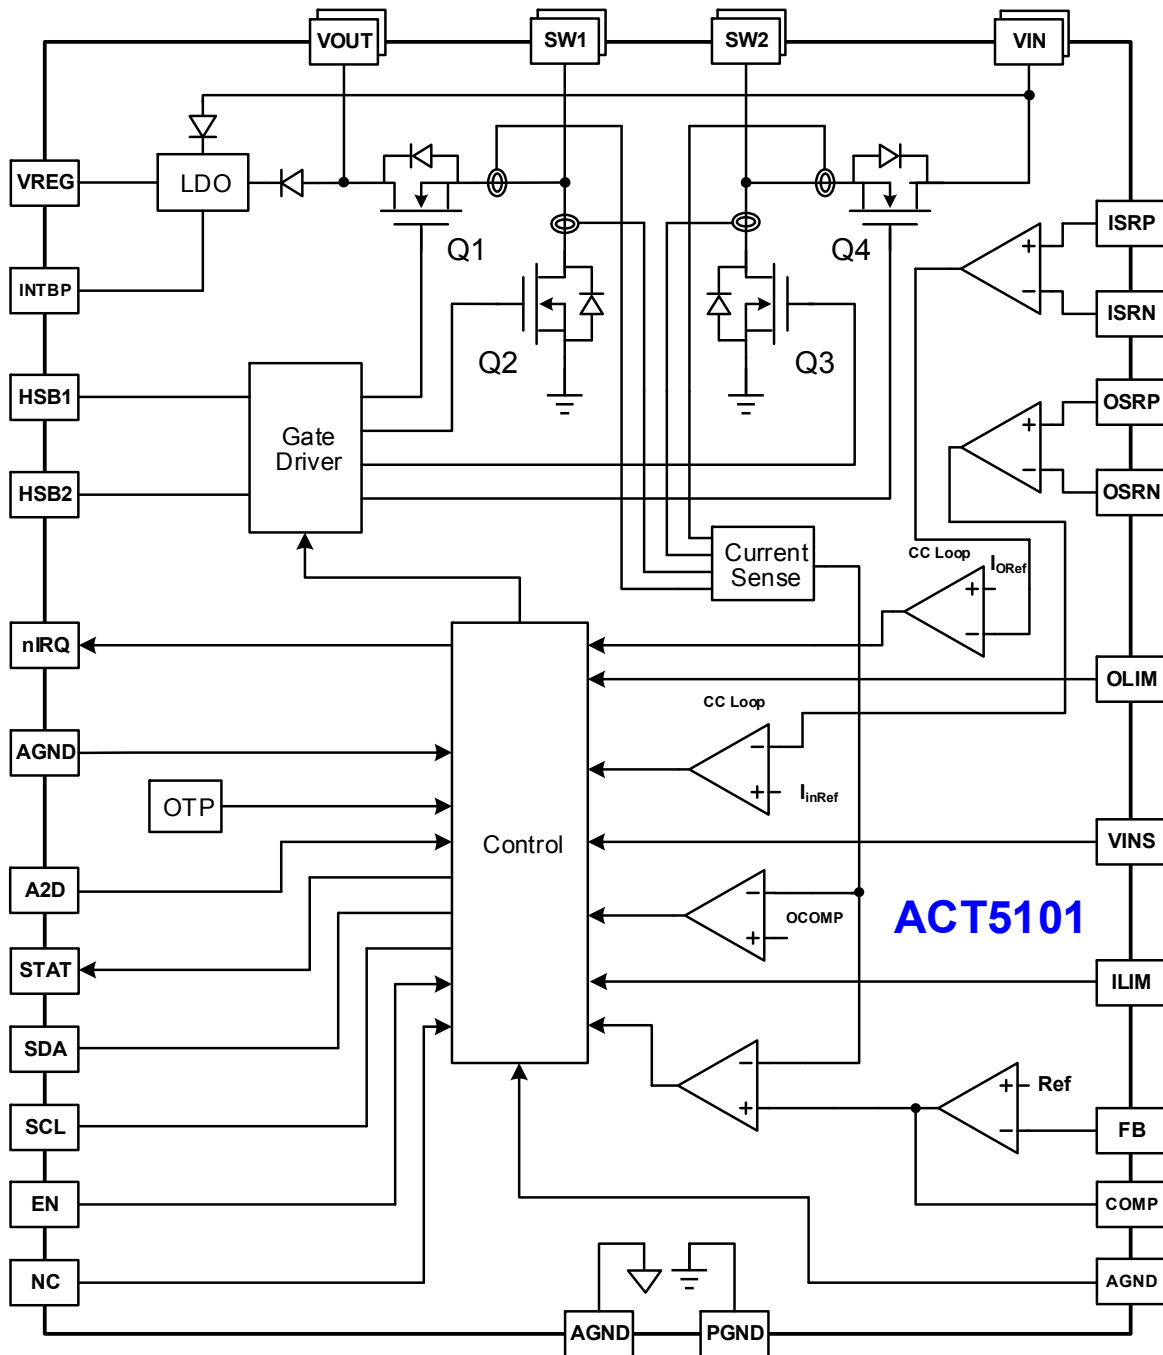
VOUT
SW1
SW2
VIN
VREG
LDO
INTBP
Q1
Q4
ISRP
ISRN
Q2
Q3
HSB1
OSRP
Gate Driver
HSB2
OSRN
Current Sense
CC Loop
$I_{ORef}$
nIRQ
OLIM
CC Loop
AGND
OTP
$I_{inRef}$
Control
VINS
A2D
OCOMP
ACT5101
STAT
ILIM
SDA
Ref
SCL
FB
EN
COMP
NC
AGND
AGND
PGND